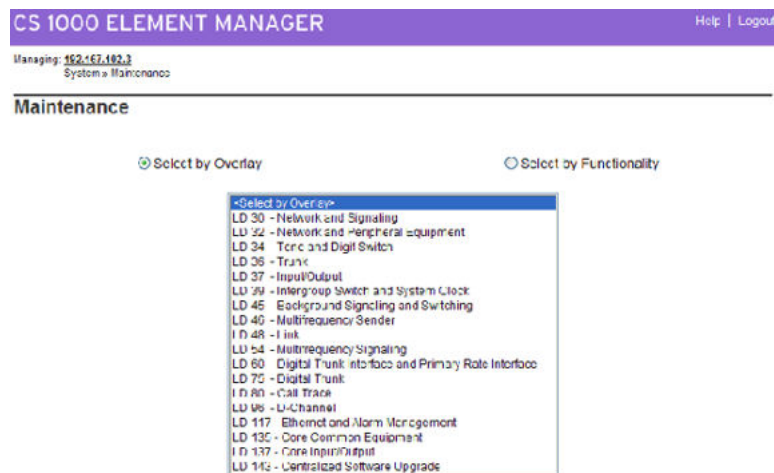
CS 1000 ELEMENT MANAGER

Help | Logout

Managing: 192.167.102.3
System » Maintenance

Maintenance

Select by Overlay

Select by Functionality

<Select by Overlay>
LD 30 - Network and Signaling
LD 32 - Network and Peripheral Equipment
LD 34 - Tone and Digit Switch
LD 36 - Trunk
LD 37 - Input/Output
LD 39 - Intergroup Switch and System Clock
LD 45 - Background Signaling and Switching
LD 46 - Multifrequency Sender
LD 48 - Link
LD 54 - Multifrequency Signaling
LD 60 - Digital Trunk Interface and Primary Rate Interface
LD 75 - Digital Trunk
LD 80 - Call Trace
LD 96 - D-Channel
LD 117 - Ethernet and Alarm Management
LD 135 - Core Common Equipment
LD 137 - Core Input/Output
LD 143 - Centralized Software Upgrade